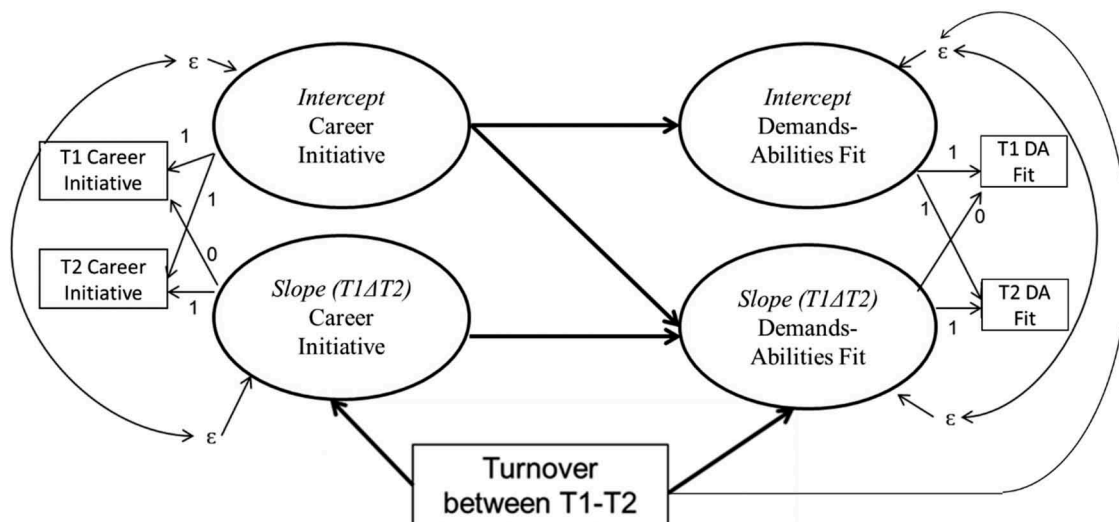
ε

Intercept Career Initiative

T1 Career Initiative

1

1

0

T2 Career Initiative

1

Slope (T1ΔT2) Career Initiative

ε

Intercept Demands-Abilities Fit

ε

T1 DA Fit

1

1

0

Slope (T1ΔT2) Demands-Abilities Fit

T2 DA Fit

1

ε

Turnover between T1-T2